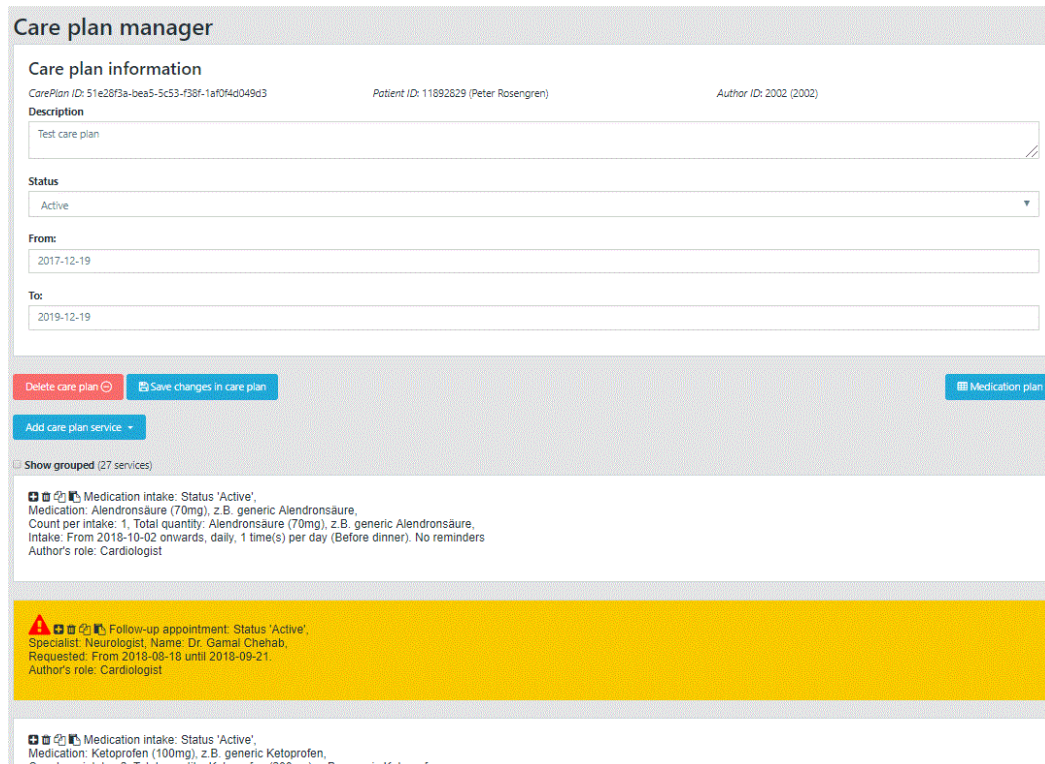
Care plan manager

Care plan information

CarePlan ID: 51e28f3a-bea5-5c53-f38f-1af0f4d049d3 Patient ID: 11892829 (Peter Rosengren) Author ID: 2002 (2002)

Description

Test care plan

Status

Active

From:

2017-12-19

To:

2019-12-19

Delete care plan

Save changes in care plan

Medication plan

Add care plan service

Show grouped (27 services)

Medication intake: Status 'Active',
Medication: Alendronsäure (70mg), z.B. generic Alendronsäure,
Count per intake: 1, Total quantity: Alendronsäure (70mg), z.B. generic Alendronsäure,
Intake: From 2018-10-02 onwards, daily, 1 time(s) per day (Before dinner). No reminders
Author's role: Cardiologist

Follow-up appointment: Status 'Active',
Specialist: Neurologist, Name: Dr. Gamal Chehab,
Requested: From 2018-08-18 until 2018-09-21.
Author's role: Cardiologist

Medication intake: Status 'Active',
Medication: Ketoprofen (100mg), z.B. generic Ketoprofen,
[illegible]